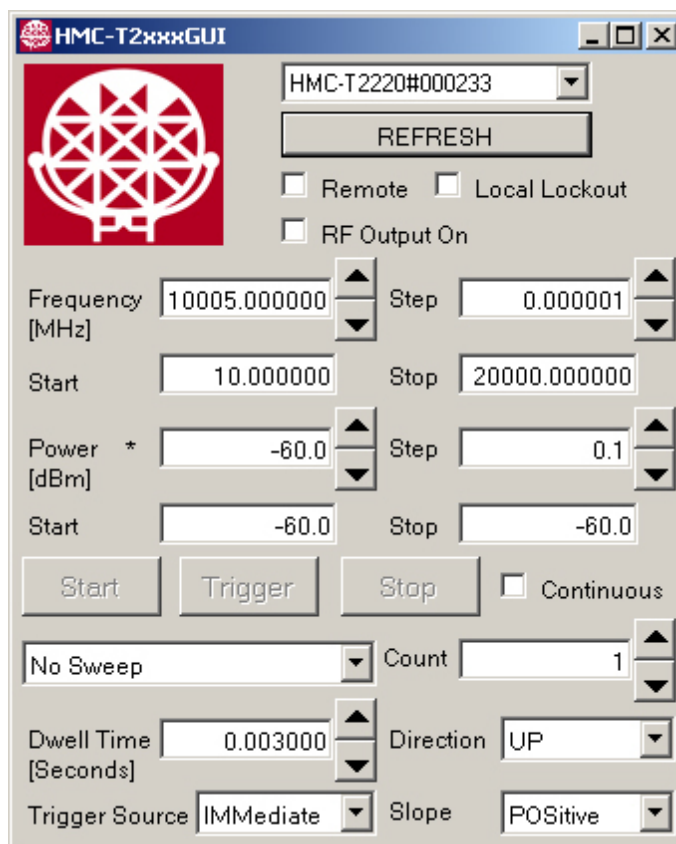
HMC-T2xxxGUI

HMC-T2220#000233

REFRESH

Remote Local Lockout

RF Output On

Frequency [MHz] 10005.000000 Step 0.000001

Start 10.000000 Stop 20000.000000

Power * [dBm] -60.0 Step 0.1

Start -60.0 Stop -60.0

Start Trigger Stop Continuous

No Sweep Count 1

Dwell Time [Seconds] 0.003000 Direction UP

Trigger Source IMMediate Slope POSitive